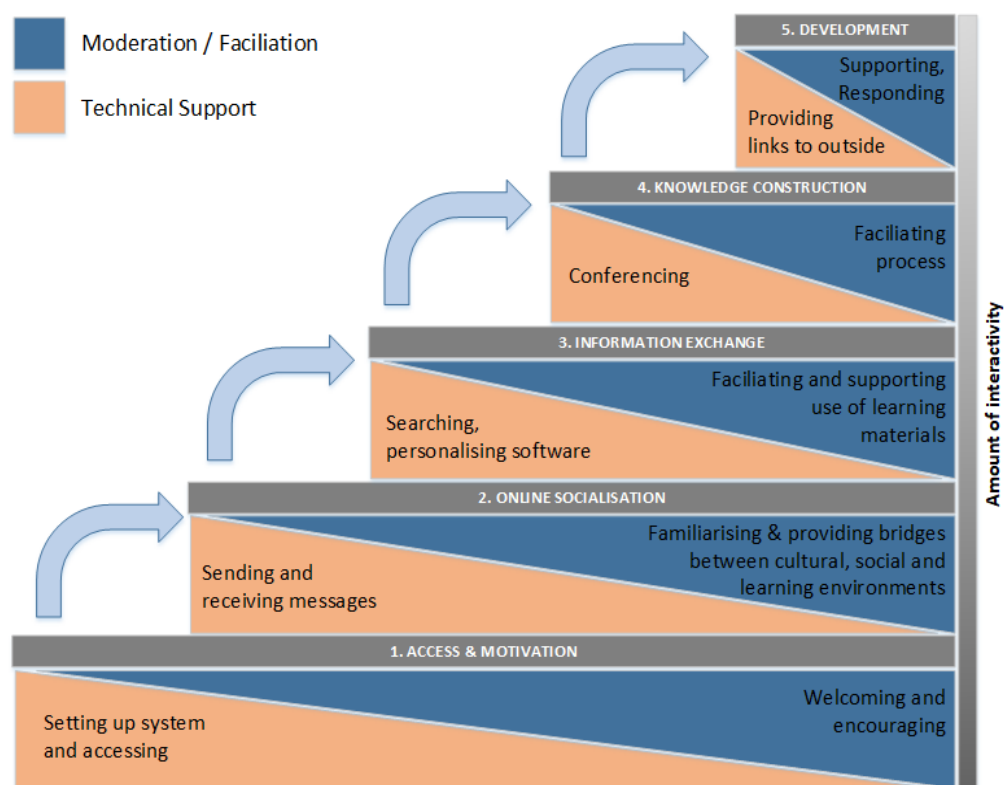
Moderation / Faciliation

Technical Support

5. DEVELOPMENT

Supporting, Responding

Providing links to outside

4. KNOWLEDGE CONSTRUCTION

Faciliating process

Conferencing

3. INFORMATION EXCHANGE

Faciliating and supporting use of learning materials

Searching, personalising software

2. ONLINE SOCIALISATION

Familiarising & providing bridges between cultural, social and learning environments

Sending and receiving messages

1. ACCESS & MOTIVATION

Welcoming and encouraging

Setting up system and accessing

Amount of interactivity